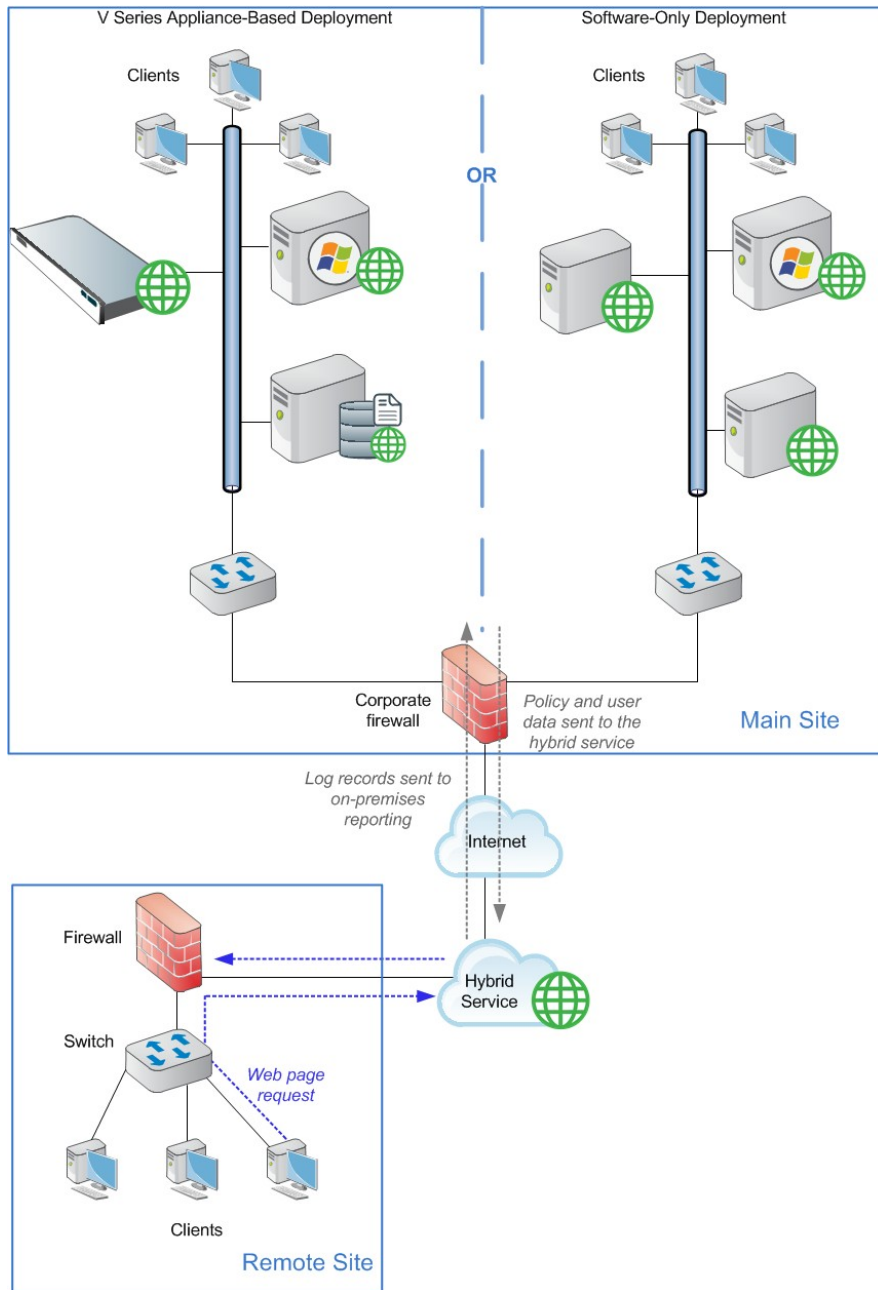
V Series Appliance-Based Deployment

Software-Only Deployment

Clients

Clients

OR

Corporate firewall

Policy and user data sent to the hybrid service

Main Site

Log records sent to on-premises reporting

Internet

Firewall

Hybrid Service

Switch

Web page request

Clients

Remote Site